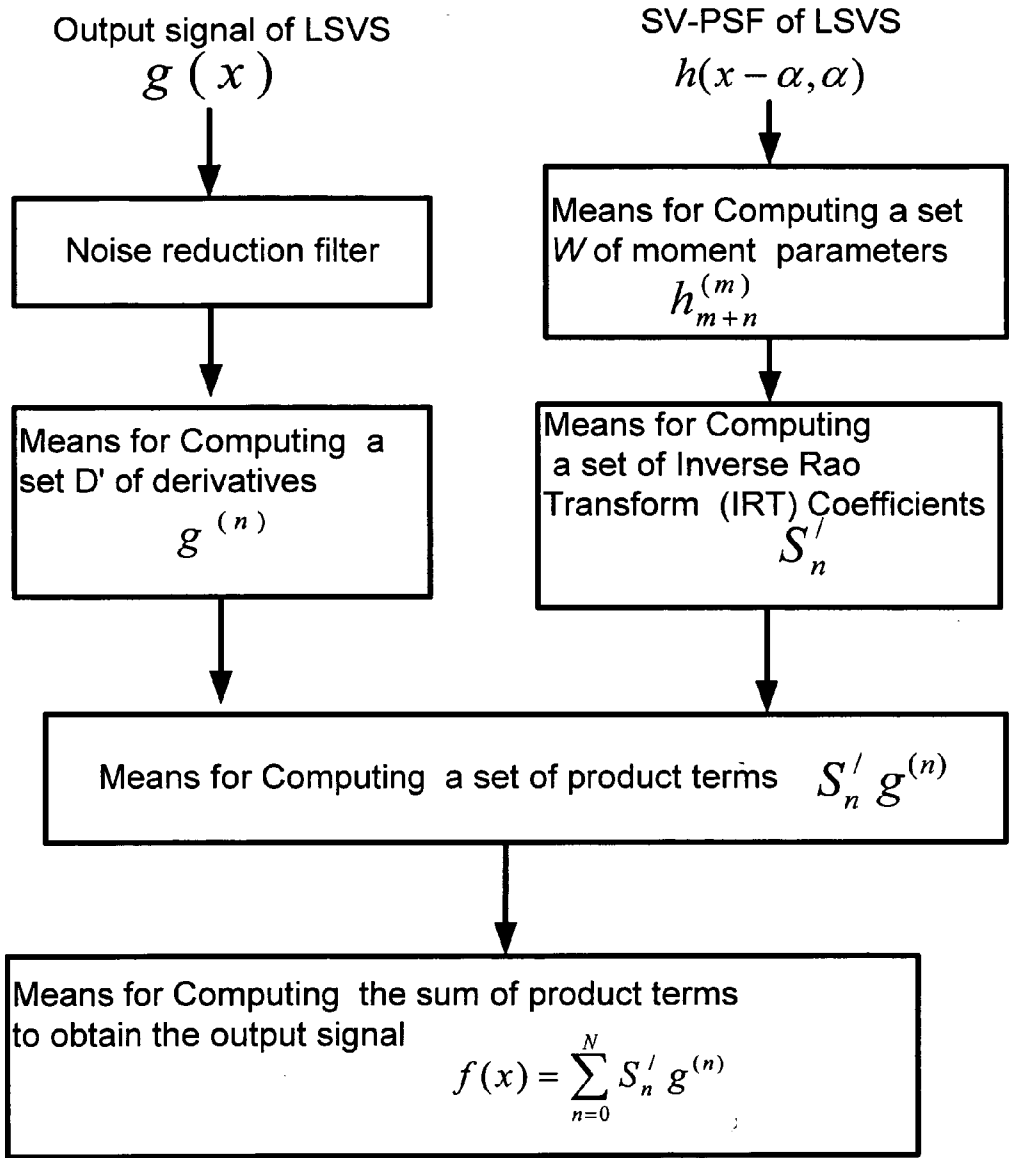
Output signal of LSVS
$g(x)$

SV-PSF of LSVS
$h(x-\alpha,\alpha)$

Noise reduction filter

Means for Computing a set $W$ of moment parameters
$h_{m+n}^{(m)}$

Means for Computing a set D' of derivatives
$g^{(n)}$

Means for Computing a set of Inverse Rao Transform (IRT) Coefficients
$S_n^{/}$

Means for Computing a set of product terms $S_n^{/} g^{(n)}$

Means for Computing the sum of product terms to obtain the output signal
$f(x)=\sum_{n=0}^{N} S_n^{/} g^{(n)}$